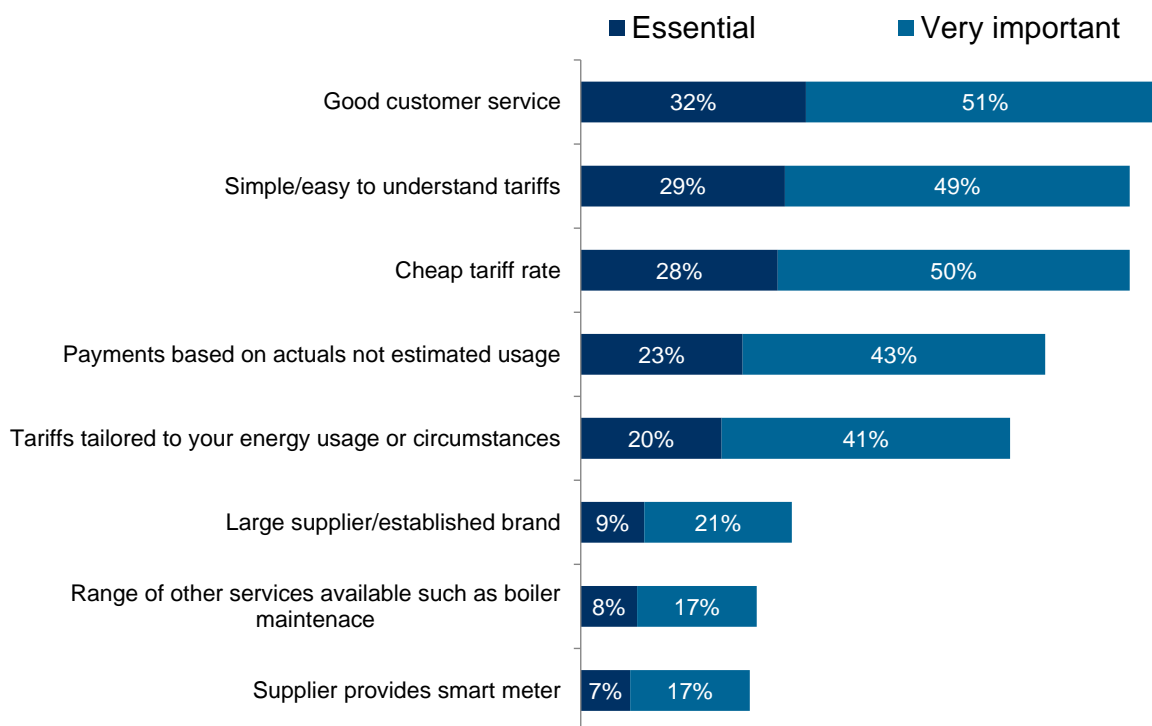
Essential Very important

Good customer service 32% 51%

Simple/easy to understand tariffs 29% 49%

Cheap tariff rate 28% 50%

Payments based on actuals not estimated usage 23% 43%

Tariffs tailored to your energy usage or circumstances 20% 41%

Large supplier/established brand 9% 21%

Range of other services available such as boiler maintenace 8% 17%

Supplier provides smart meter 7% 17%